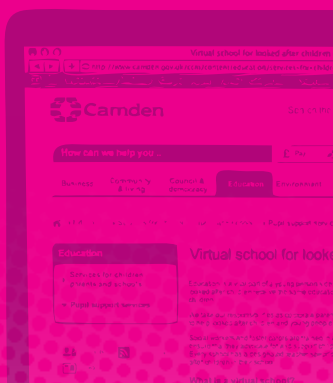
Virtual school for looked after children

Camden

Sign in

How can we help you?

Business

Community & living

Council & democracy

Education

Environment

Virtual school for looked

Education

Services for children, parents and schools

Pupil support services